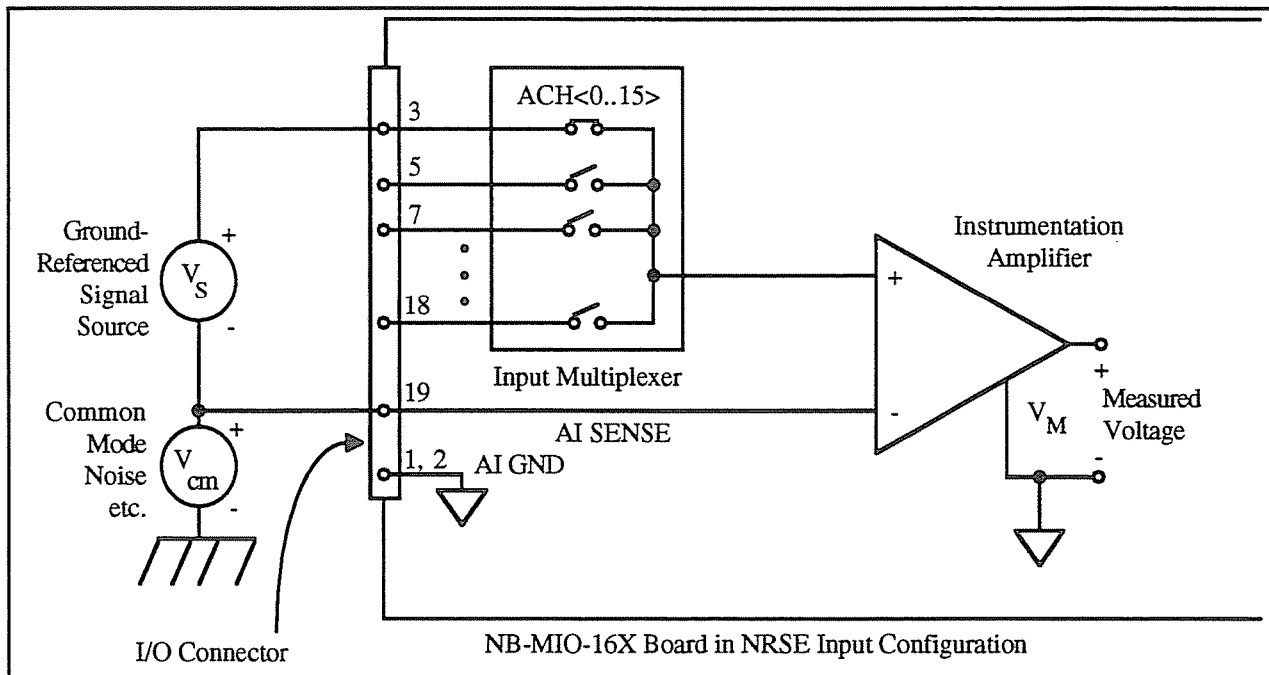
ACH<0..15>

3

5

7

18

19

1, 2

Ground-Referenced Signal Source

$V_S$

+

-

Common Mode Noise etc.

$V_{cm}$

+

-

Input Multiplexer

Instrumentation Amplifier

+

-

AI SENSE

AI GND

$V_M$

+

Measured Voltage

-

I/O Connector

NB-MIO-16X Board in NRSE Input Configuration